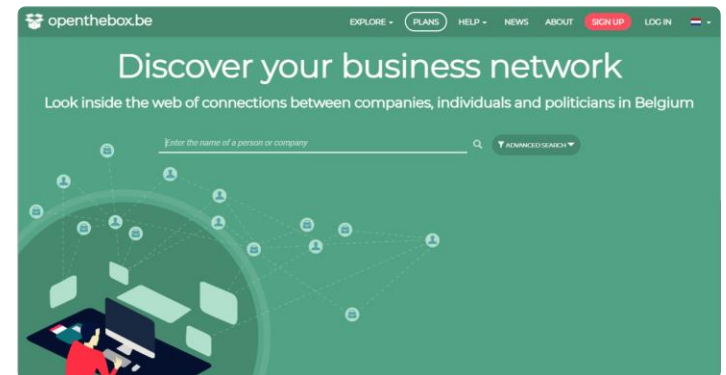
openthebox.be

EXPLORE PLANS HELP NEWS ABOUT SIGN UP LOG IN

Discover your business network

Look inside the web of connections between companies, individuals and politicians in Belgium

Enter the name of a person or company

ADVANCED SEARCH